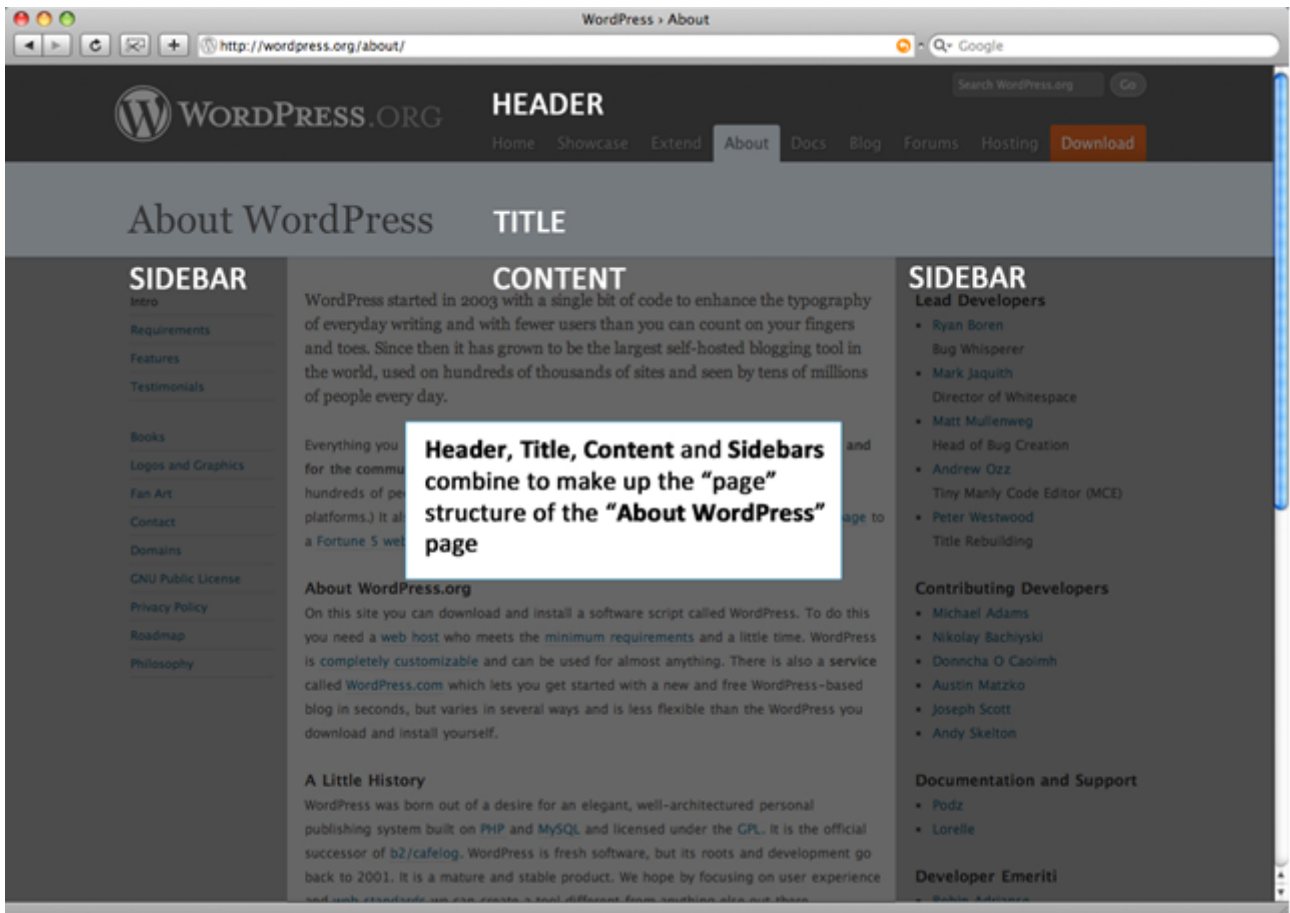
WordPress › About

http://wordpress.org/about/

Q- Google

Search WordPress.org Go

WORDPRESS.ORG

HEADER

Home Showcase Extend About Docs Blog Forums Hosting Download

About WordPress

TITLE

SIDEBAR

Intro
Requirements
Features
Testimonials

Books
Logos and Graphics
Fan Art
Contact
Domains
GNU Public License
Privacy Policy
Roadmap
Philosophy

CONTENT

WordPress started in 2003 with a single bit of code to enhance the typography of everyday writing and with fewer users than you can count on your fingers and toes. Since then it has grown to be the largest self-hosted blogging tool in the world, used on hundreds of thousands of sites and seen by tens of millions of people every day.

Everything you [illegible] and for the commu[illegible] hundreds of pe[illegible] platforms.) It al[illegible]age to a Fortune 5 web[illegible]

Header, Title, Content and Sidebars combine to make up the "page" structure of the "About WordPress" page

About WordPress.org

On this site you can download and install a software script called WordPress. To do this you need a web host who meets the minimum requirements and a little time. WordPress is completely customizable and can be used for almost anything. There is also a service called WordPress.com which lets you get started with a new and free WordPress-based blog in seconds, but varies in several ways and is less flexible than the WordPress you download and install yourself.

A Little History

WordPress was born out of a desire for an elegant, well-architectured personal publishing system built on PHP and MySQL and licensed under the GPL. It is the official successor of b2/cafelog. WordPress is fresh software, but its roots and development go back to 2001. It is a mature and stable product. We hope by focusing on user experience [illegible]

SIDEBAR

Lead Developers
• Ryan Boren
Bug Whisperer
• Mark Jaquith
Director of Whitespace
• Matt Mullenweg
Head of Bug Creation
• Andrew Ozz
Tiny Manly Code Editor (MCE)
• Peter Westwood
Title Rebuilding

Contributing Developers
• Michael Adams
• Nikolay Bachiyski
• Donncha O Caoimh
• Austin Matzko
• Joseph Scott
• Andy Skelton

Documentation and Support
• Podz
• Lorelle

Developer Emeriti
• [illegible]